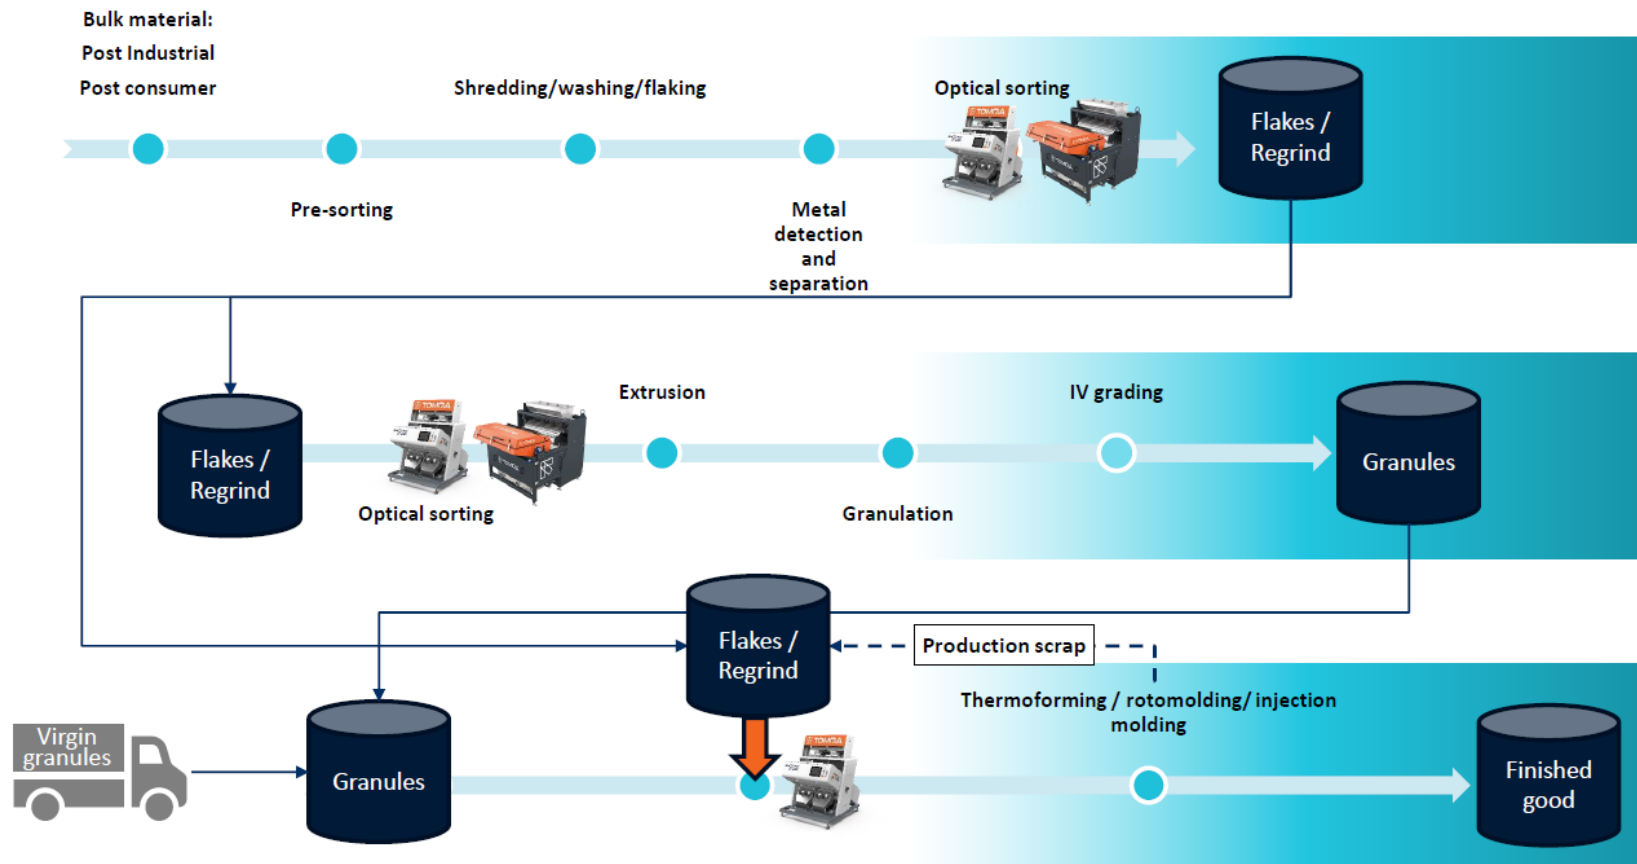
Bulk material:
Post Industrial
Post consumer

Shredding/washing/flaking

Optical sorting

Flakes / Regrind

Pre-sorting

Metal detection and separation

Flakes / Regrind

Optical sorting

Extrusion

Granulation

IV grading

Granules

Flakes / Regrind

Production scrap

Thermoforming / rotomolding/ injection molding

Virgin granules

Granules

Finished good